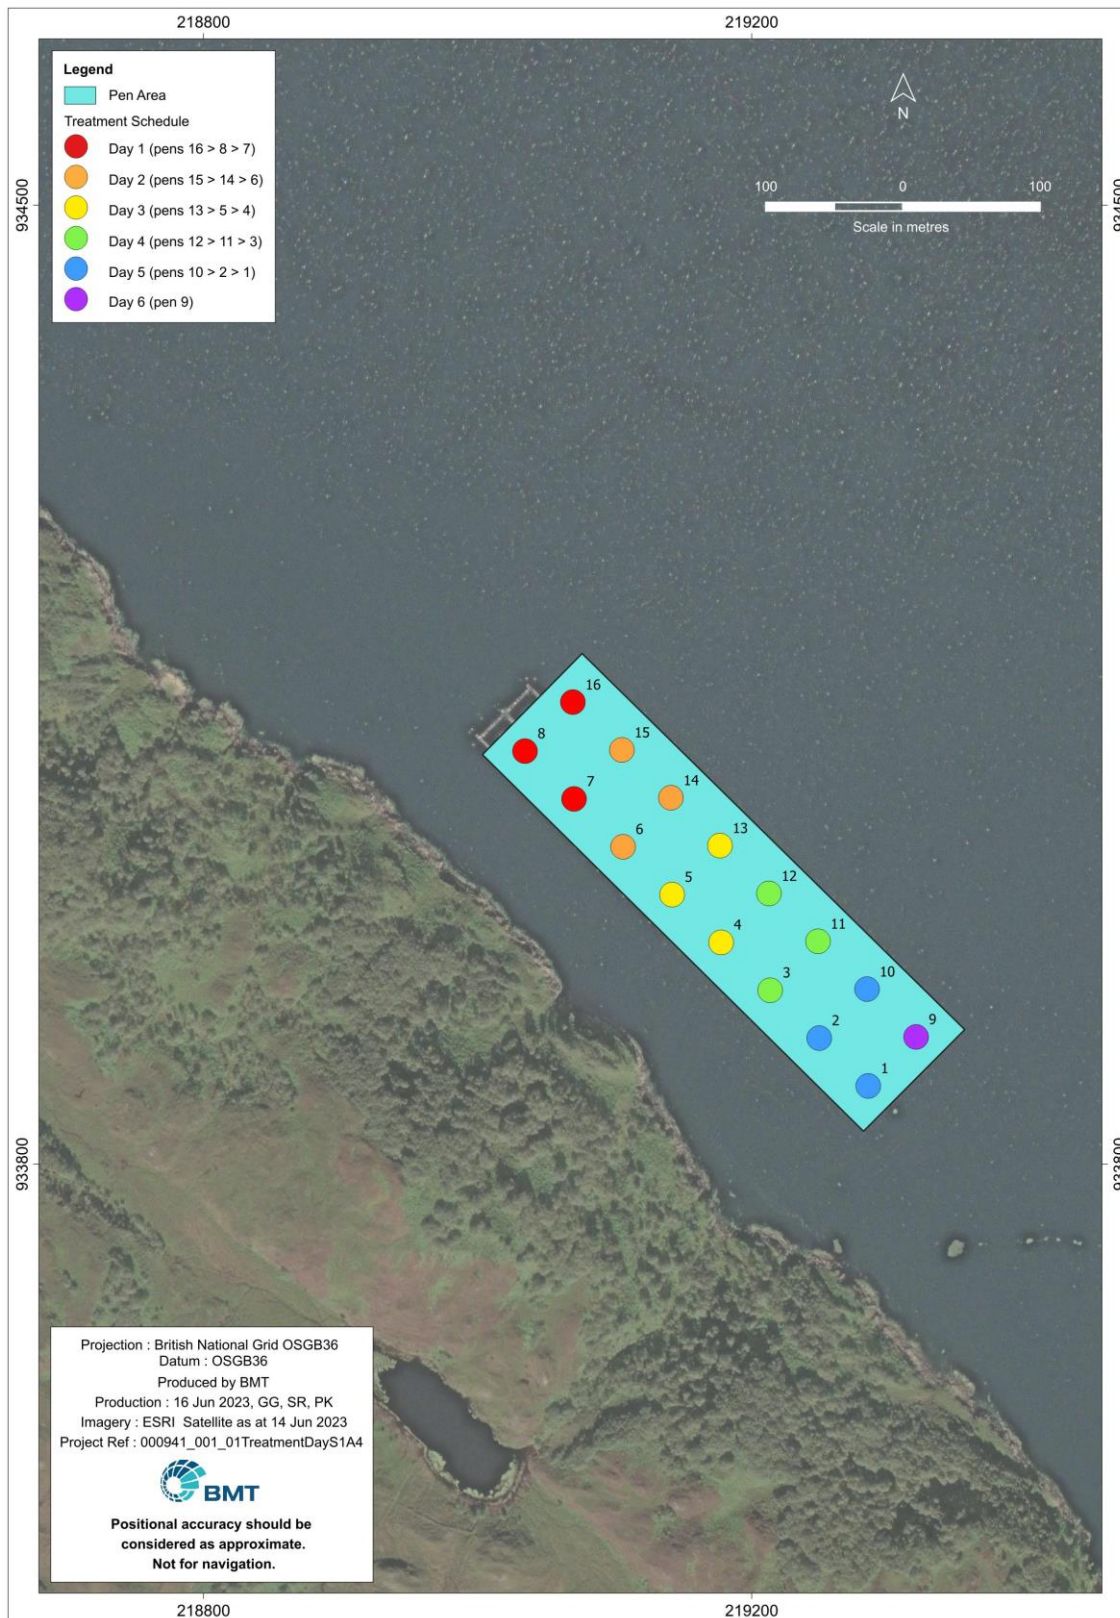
218800
219200

Legend
Pen Area
Treatment Schedule
Day 1 (pens 16 > 8 > 7)
Day 2 (pens 15 > 14 > 6)
Day 3 (pens 13 > 5 > 4)
Day 4 (pens 12 > 11 > 3)
Day 5 (pens 10 > 2 > 1)
Day 6 (pen 9)

N

100 0 100
Scale in metres

934500
934500

16
8
15
7
14
6
13
5
12
4
11
3
10
2
9
1

933800
933800

Projection : British National Grid OSGB36
Datum : OSGB36
Produced by BMT
Production : 16 Jun 2023, GG, SR, PK
Imagery : ESRI Satellite as at 14 Jun 2023
Project Ref : 000941_001_01TreatmentDayS1A4

BMT

Positional accuracy should be considered as approximate.
Not for navigation.

218800
219200